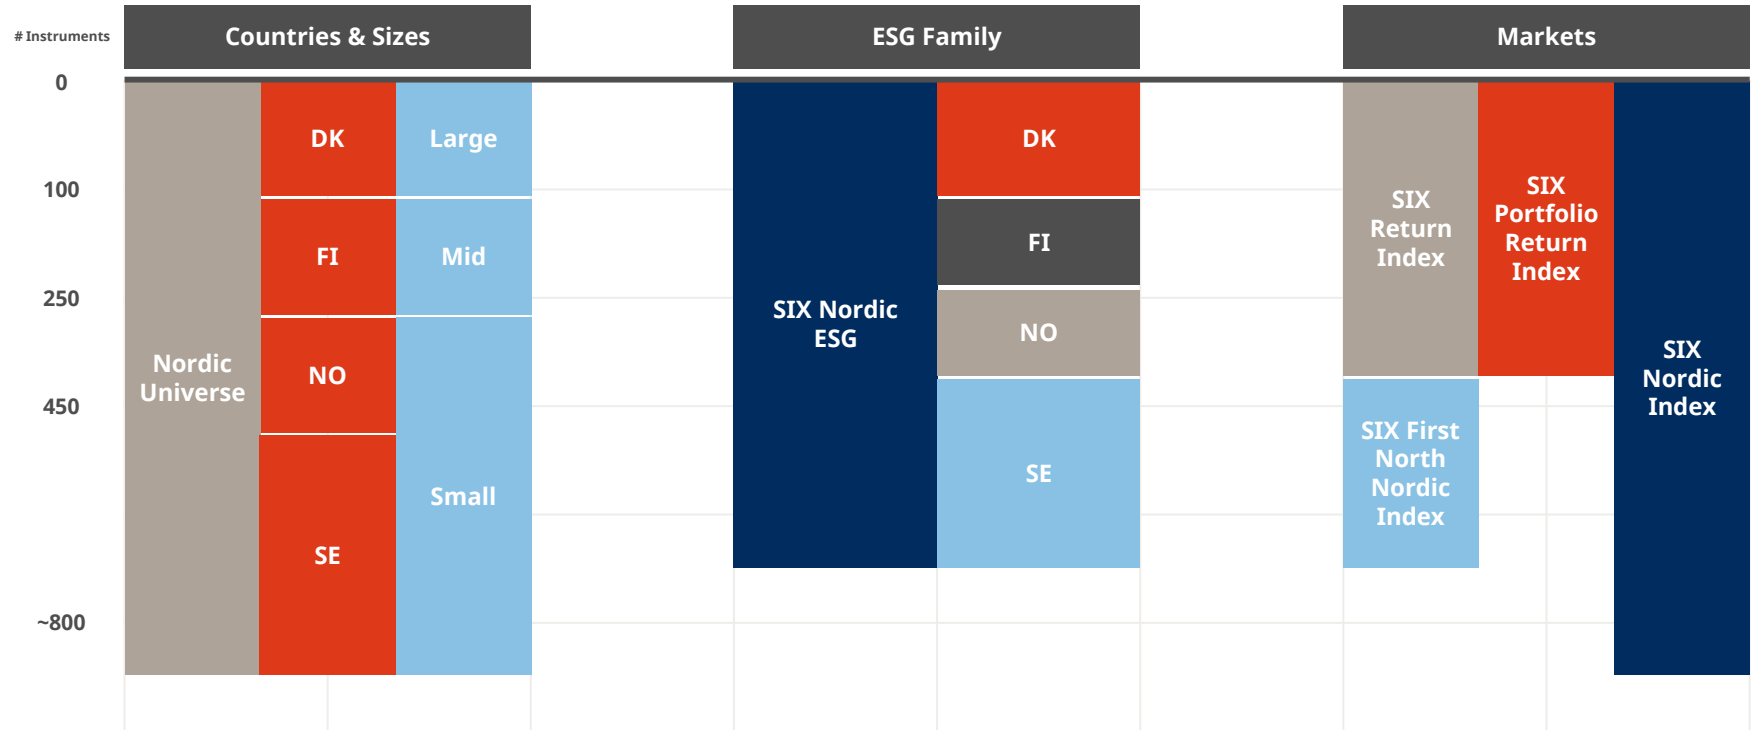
# Instruments

Countries & Sizes

ESG Family

Markets

0

100

250

450

~800

Nordic Universe

DK

FI

NO

SE

Large

Mid

Small

SIX Nordic ESG

DK

FI

NO

SE

SIX Return Index

SIX Portfolio Return Index

SIX First North Nordic Index

SIX Nordic Index